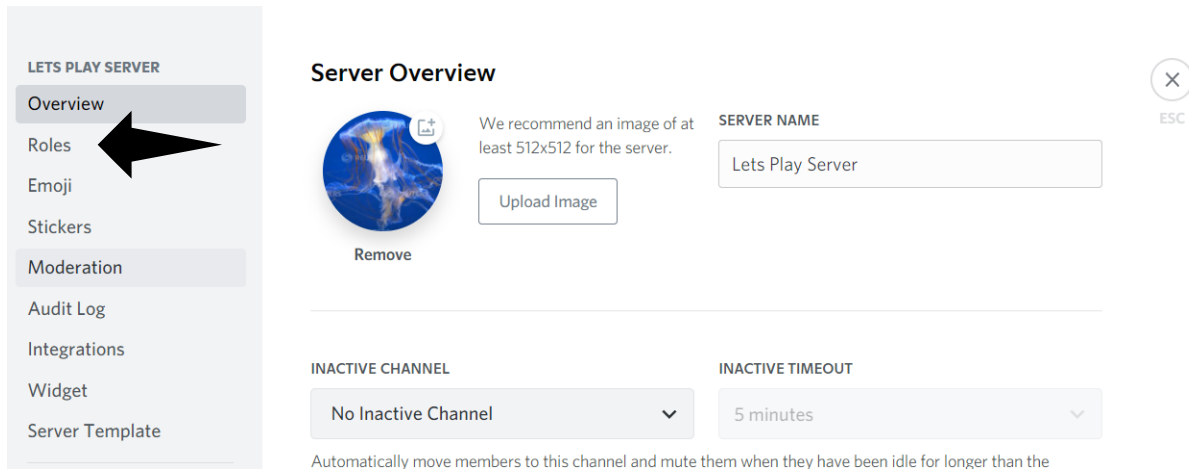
LETS PLAY SERVER
Overview
Roles
Emoji
Stickers
Moderation
Audit Log
Integrations
Widget
Server Template

Server Overview

Remove

We recommend an image of at least 512x512 for the server.

Upload Image

SERVER NAME
Lets Play Server

ESC

INACTIVE CHANNEL
No Inactive Channel

INACTIVE TIMEOUT
5 minutes

Automatically move members to this channel and mute them when they have been idle for longer than the